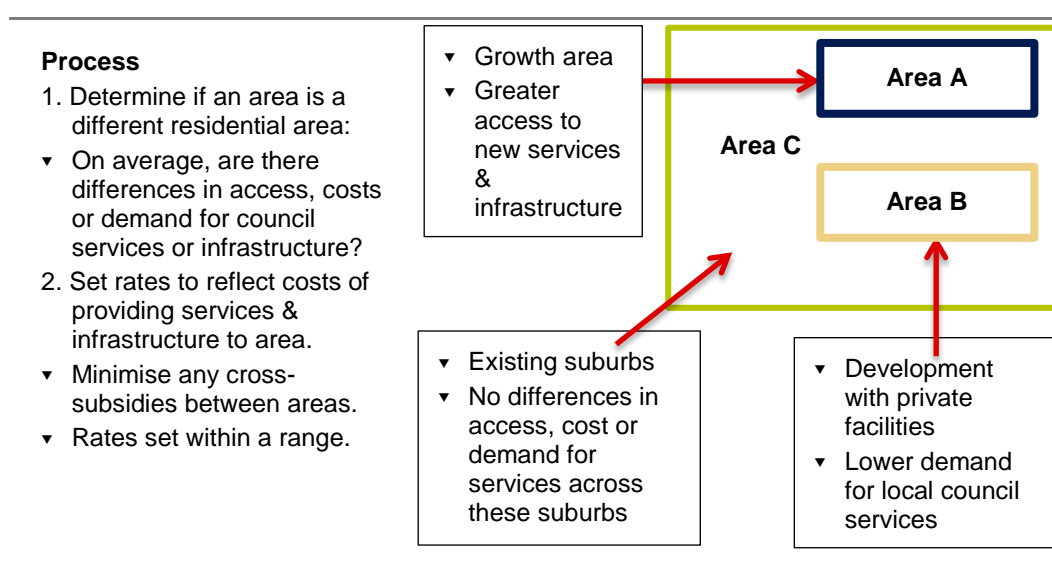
**Process**

1. Determine if an area is a different residential area:

- On average, are there differences in access, costs or demand for council services or infrastructure?

2. Set rates to reflect costs of providing services & infrastructure to area.

- Minimise any cross-subsidies between areas.
- Rates set within a range.

- Growth area
- Greater access to new services & infrastructure

Area A

Area C

Area B

- Existing suburbs
- No differences in access, cost or demand for services across these suburbs

- Development with private facilities
- Lower demand for local council services